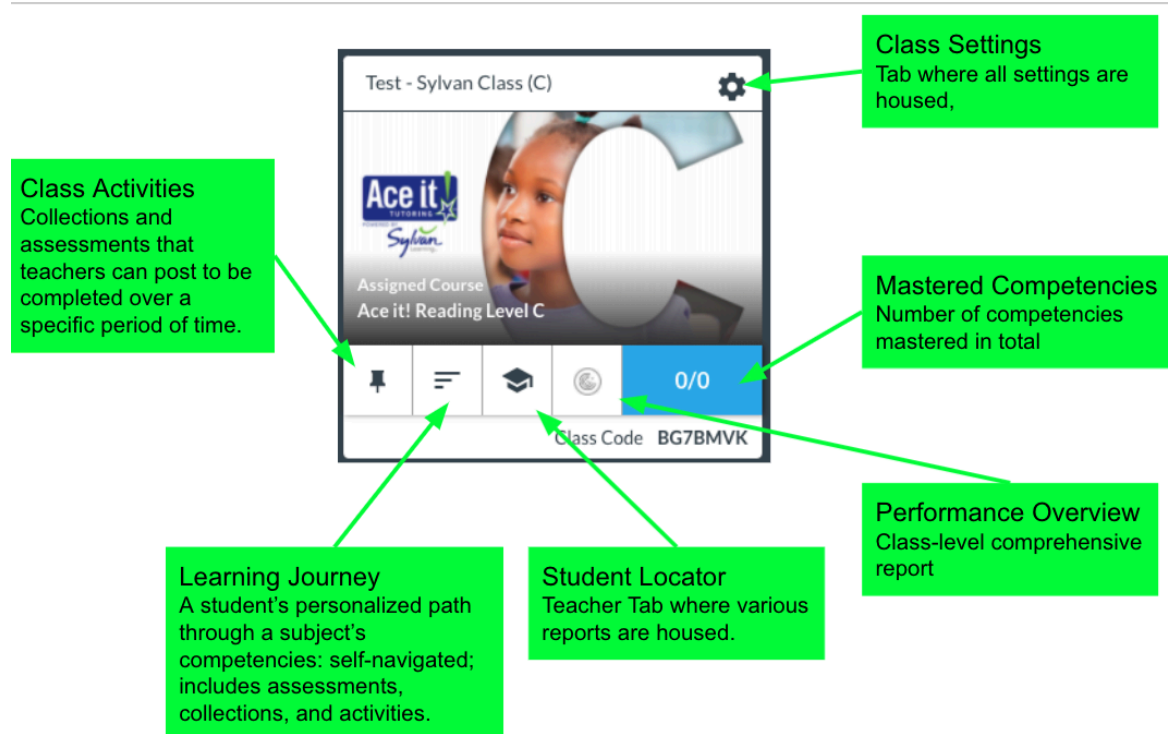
Test - Sylvan Class (C)

Class Settings
Tab where all settings are housed,

Ace it! TUTORING
POWERED BY Sylvan LEARNING

Class Activities
Collections and assessments that teachers can post to be completed over a specific period of time.

Assigned Course
Ace it! Reading Level C

Mastered Competencies
Number of competencies mastered in total

0/0

Class Code BG7BMVK

Performance Overview
Class-level comprehensive report

Learning Journey
A student's personalized path through a subject's competencies: self-navigated; includes assessments, collections, and activities.

Student Locator
Teacher Tab where various reports are housed.